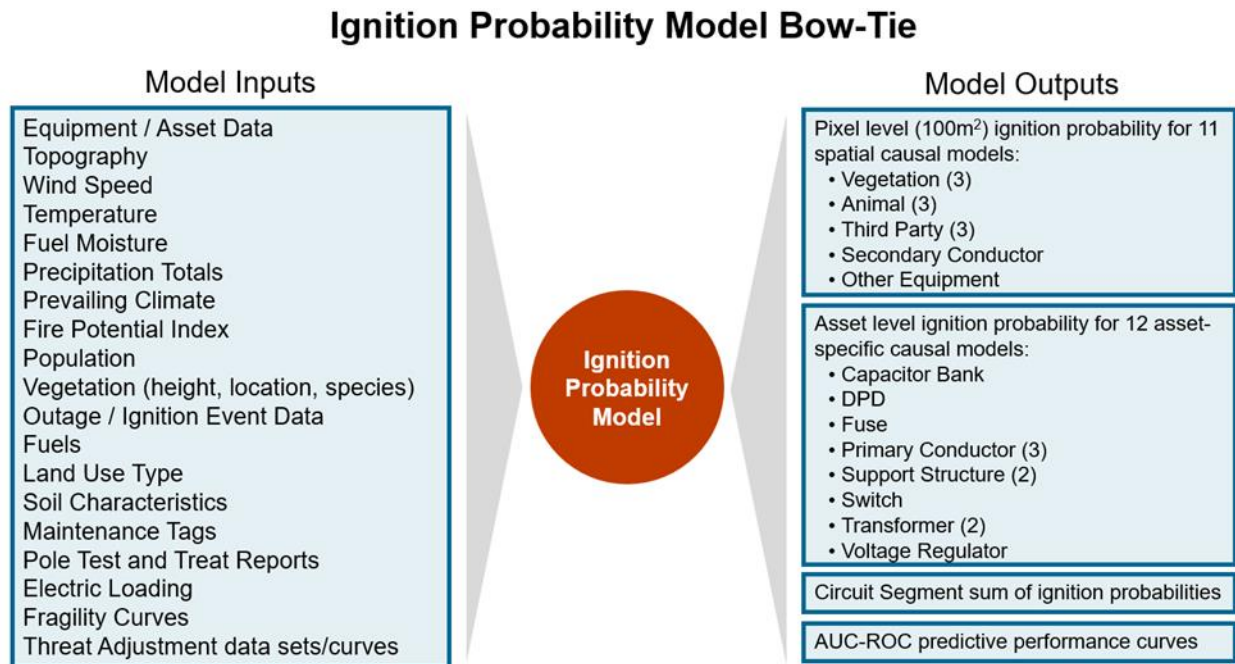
Ignition Probability Model Bow-Tie

Model Inputs

Equipment / Asset Data
Topography
Wind Speed
Temperature
Fuel Moisture
Precipitation Totals
Prevailing Climate
Fire Potential Index
Population
Vegetation (height, location, species)
Outage / Ignition Event Data
Fuels
Land Use Type
Soil Characteristics
Maintenance Tags
Pole Test and Treat Reports
Electric Loading
Fragility Curves
Threat Adjustment data sets/curves

Ignition Probability Model

Model Outputs

Pixel level (100m$^2$) ignition probability for 11 spatial causal models:
• Vegetation (3)
• Animal (3)
• Third Party (3)
• Secondary Conductor
• Other Equipment

Asset level ignition probability for 12 asset-specific causal models:
• Capacitor Bank
• DPD
• Fuse
• Primary Conductor (3)
• Support Structure (2)
• Switch
• Transformer (2)
• Voltage Regulator

Circuit Segment sum of ignition probabilities

AUC-ROC predictive performance curves